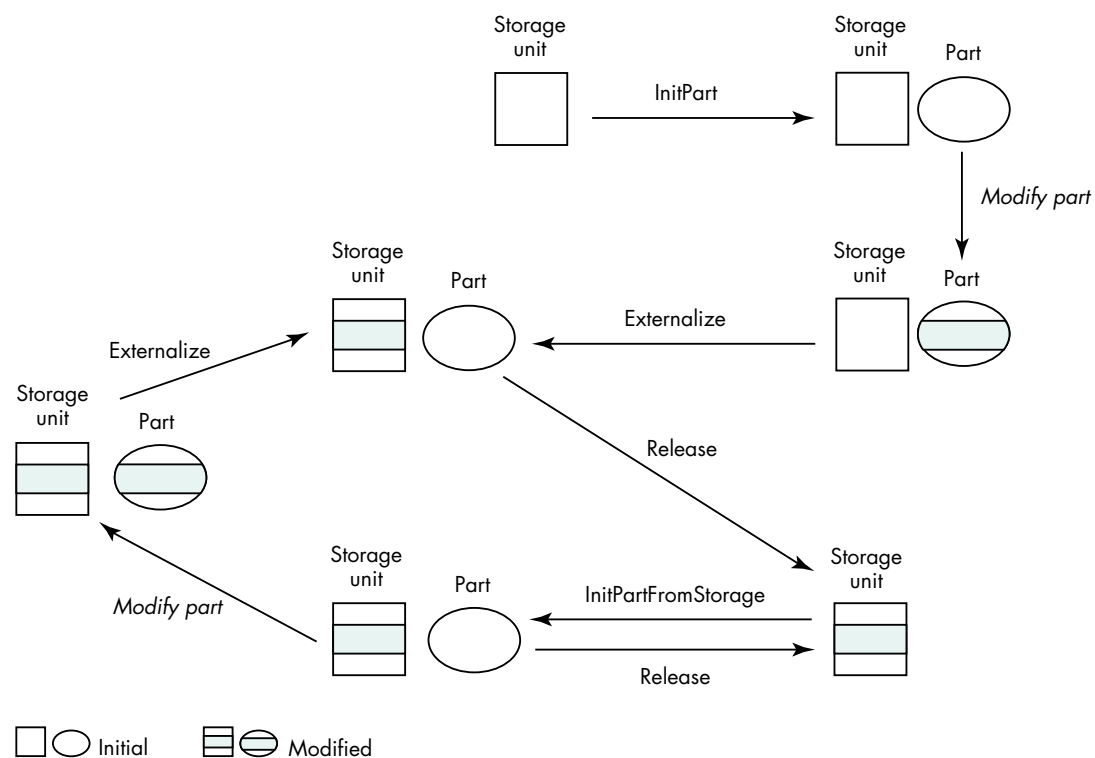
Storage unit

InitPart

Storage unit

Part

Modify part

Storage unit

Part

Storage unit

Part

Externalize

Externalize

Storage unit

Part

Release

Storage unit

Part

Storage unit

InitPartFromStorage

Modify part

Release

Initial

Modified